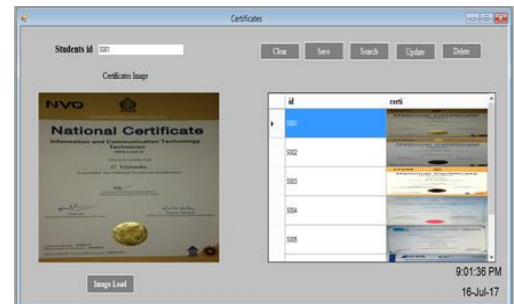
Certificates

Students id 5001

Certificates Image

NVQ

National Certificate

Information and Communication Technology Technician

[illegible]

Image Load

Clear Save Search Update Delete

| id | certi |
|---|---|
| 5001 | |
| 5002 | |
| 5003 | |
| 5004 | |
| 5005 | |

9:01:36 PM

16-Jul-17